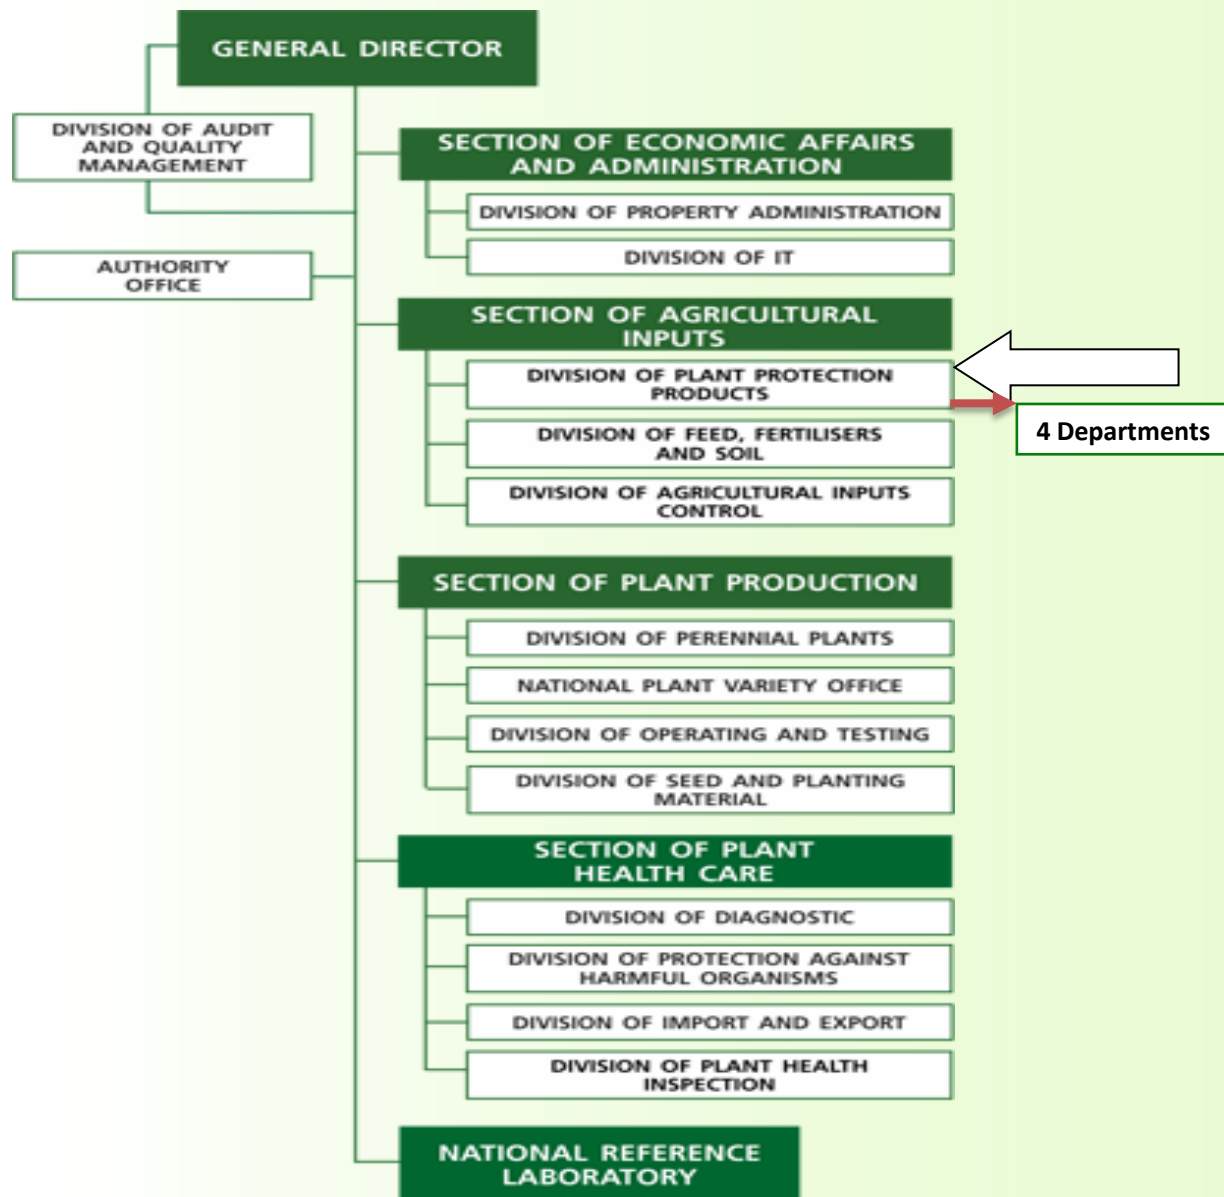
GENERAL DIRECTOR

DIVISION OF AUDIT AND QUALITY MANAGEMENT

AUTHORITY OFFICE

SECTION OF ECONOMIC AFFAIRS AND ADMINISTRATION

DIVISION OF PROPERTY ADMINISTRATION

DIVISION OF IT

SECTION OF AGRICULTURAL INPUTS

DIVISION OF PLANT PROTECTION PRODUCTS

4 Departments

DIVISION OF FEED, FERTILISERS AND SOIL

DIVISION OF AGRICULTURAL INPUTS CONTROL

SECTION OF PLANT PRODUCTION

DIVISION OF PERENNIAL PLANTS

NATIONAL PLANT VARIETY OFFICE

DIVISION OF OPERATING AND TESTING

DIVISION OF SEED AND PLANTING MATERIAL

SECTION OF PLANT HEALTH CARE

DIVISION OF DIAGNOSTIC

DIVISION OF PROTECTION AGAINST HARMFUL ORGANISMS

DIVISION OF IMPORT AND EXPORT

DIVISION OF PLANT HEALTH INSPECTION

NATIONAL REFERENCE LABORATORY